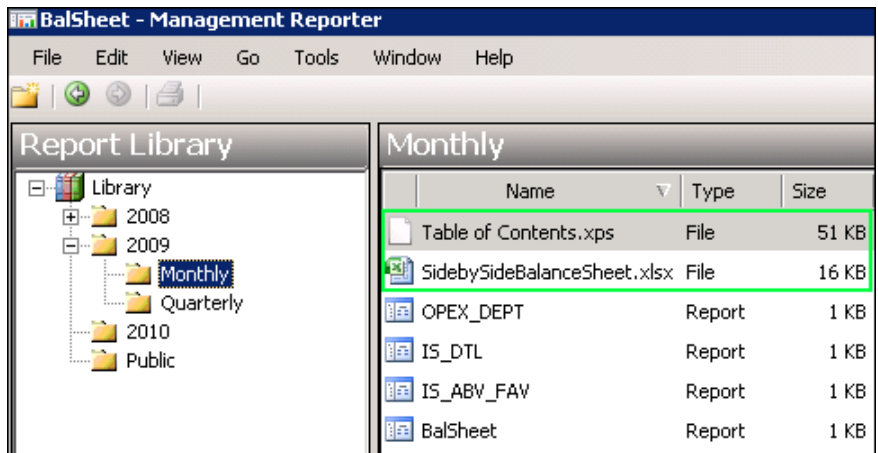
BalSheet - Management Reporter

File Edit View Go Tools Window Help

Report Library

Library
2008
2009
Monthly
Quarterly
2010
Public

Monthly

| Name | Type | Size |
|---|---|---|
| Table of Contents.xps | File | 51 KB |
| SidebySideBalanceSheet.xlsx | File | 16 KB |
| OPEX_DEPT | Report | 1 KB |
| IS_DTL | Report | 1 KB |
| IS_ABV_FAV | Report | 1 KB |
| BalSheet | Report | 1 KB |